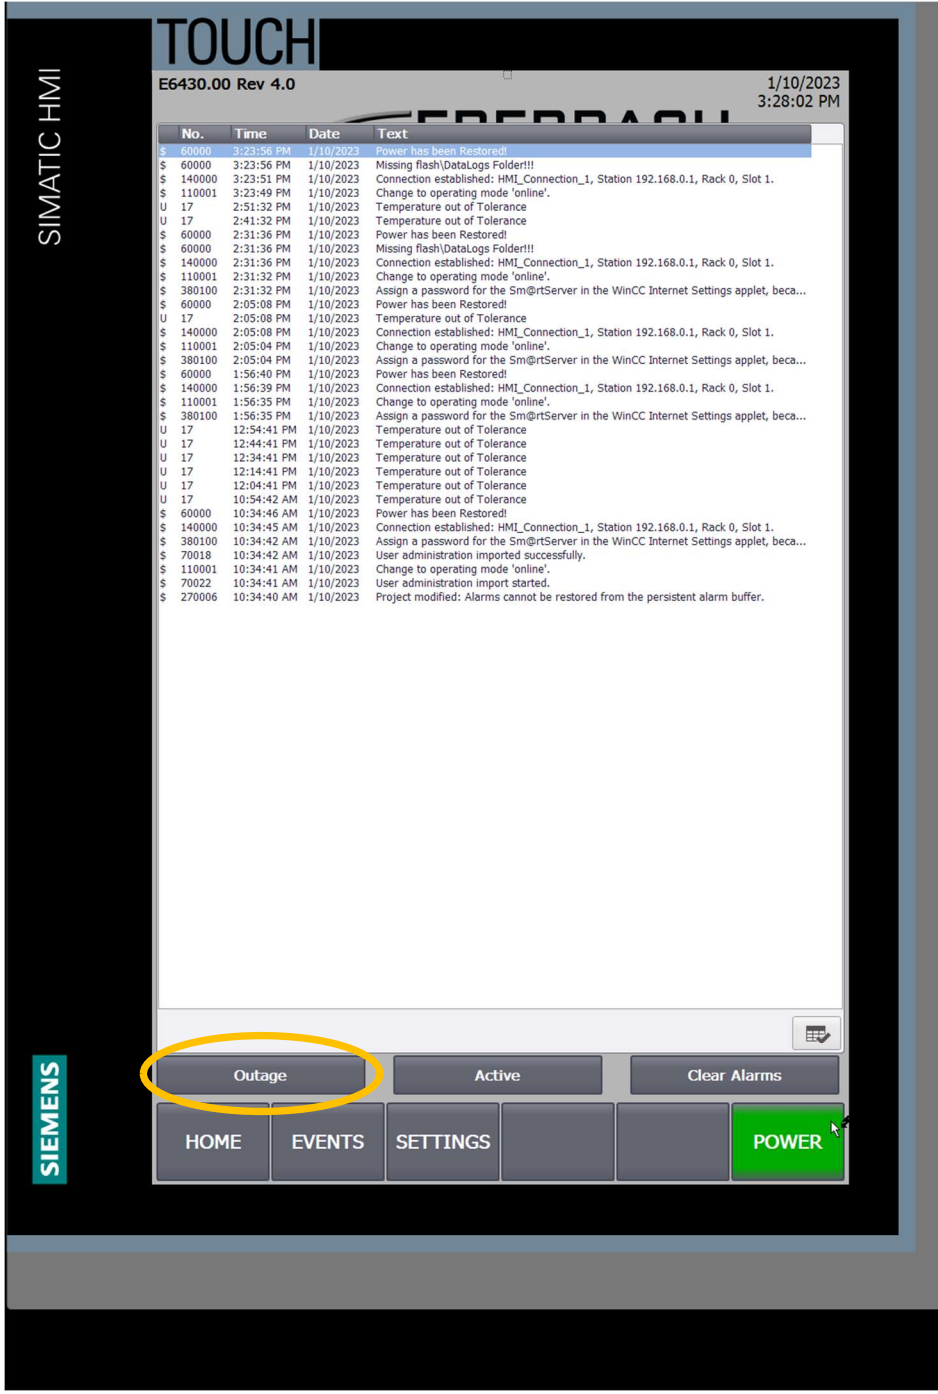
SIMATIC HMI

TOUCH

E6430.00 Rev 4.0

1/10/2023
3:28:02 PM

EBERBACH

| | No. | Time | Date | Text |
|---|---|---|---|---|
| $ | 60000 | 3:23:56 PM | 1/10/2023 | Power has been Restored! |
| $ | 60000 | 3:23:56 PM | 1/10/2023 | Missing flash\DataLogs Folder!!! |
| $ | 140000 | 3:23:51 PM | 1/10/2023 | Connection established: HMI_Connection_1, Station 192.168.0.1, Rack 0, Slot 1. |
| $ | 110001 | 3:23:49 PM | 1/10/2023 | Change to operating mode 'online'. |
| U | 17 | 2:51:32 PM | 1/10/2023 | Temperature out of Tolerance |
| U | 17 | 2:41:32 PM | 1/10/2023 | Temperature out of Tolerance |
| $ | 60000 | 2:31:36 PM | 1/10/2023 | Power has been Restored! |
| $ | 60000 | 2:31:36 PM | 1/10/2023 | Missing flash\DataLogs Folder!!! |
| $ | 140000 | 2:31:36 PM | 1/10/2023 | Connection established: HMI_Connection_1, Station 192.168.0.1, Rack 0, Slot 1. |
| $ | 110001 | 2:31:32 PM | 1/10/2023 | Change to operating mode 'online'. |
| $ | 380100 | 2:31:32 PM | 1/10/2023 | Assign a password for the Sm@rtServer in the WinCC Internet Settings applet, beca... |
| $ | 60000 | 2:05:08 PM | 1/10/2023 | Power has been Restored! |
| U | 17 | 2:05:08 PM | 1/10/2023 | Temperature out of Tolerance |
| $ | 140000 | 2:05:08 PM | 1/10/2023 | Connection established: HMI_Connection_1, Station 192.168.0.1, Rack 0, Slot 1. |
| $ | 110001 | 2:05:04 PM | 1/10/2023 | Change to operating mode 'online'. |
| $ | 380100 | 2:05:04 PM | 1/10/2023 | Assign a password for the Sm@rtServer in the WinCC Internet Settings applet, beca... |
| $ | 60000 | 1:56:40 PM | 1/10/2023 | Power has been Restored! |
| $ | 140000 | 1:56:39 PM | 1/10/2023 | Connection established: HMI_Connection_1, Station 192.168.0.1, Rack 0, Slot 1. |
| $ | 110001 | 1:56:35 PM | 1/10/2023 | Change to operating mode 'online'. |
| $ | 380100 | 1:56:35 PM | 1/10/2023 | Assign a password for the Sm@rtServer in the WinCC Internet Settings applet, beca... |
| U | 17 | 12:54:41 PM | 1/10/2023 | Temperature out of Tolerance |
| U | 17 | 12:44:41 PM | 1/10/2023 | Temperature out of Tolerance |
| U | 17 | 12:34:41 PM | 1/10/2023 | Temperature out of Tolerance |
| U | 17 | 12:14:41 PM | 1/10/2023 | Temperature out of Tolerance |
| U | 17 | 12:04:41 PM | 1/10/2023 | Temperature out of Tolerance |
| U | 17 | 10:54:42 AM | 1/10/2023 | Temperature out of Tolerance |
| $ | 60000 | 10:34:46 AM | 1/10/2023 | Power has been Restored! |
| $ | 140000 | 10:34:45 AM | 1/10/2023 | Connection established: HMI_Connection_1, Station 192.168.0.1, Rack 0, Slot 1. |
| $ | 380100 | 10:34:42 AM | 1/10/2023 | Assign a password for the Sm@rtServer in the WinCC Internet Settings applet, beca... |
| $ | 70018 | 10:34:42 AM | 1/10/2023 | User administration imported successfully. |
| $ | 110001 | 10:34:41 AM | 1/10/2023 | Change to operating mode 'online'. |
| $ | 70022 | 10:34:41 AM | 1/10/2023 | User administration import started. |
| $ | 270006 | 10:34:40 AM | 1/10/2023 | Project modified: Alarms cannot be restored from the persistent alarm buffer. |

Outage
Active
Clear Alarms

HOME
EVENTS
SETTINGS
POWER

SIEMENS